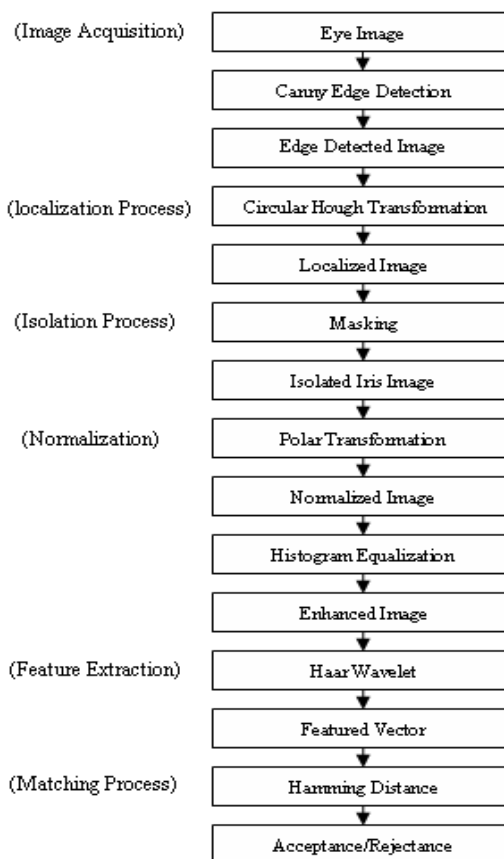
(Image Acquisition)
Eye Image
Canny Edge Detection
Edge Detected Image
(localization Process)
Circular Hough Transformation
Localized Image
(Isolation Process)
Masking
Isolated Iris Image
(Normalization)
Polar Transformation
Normalized Image
Histogram Equalization
Enhanced Image
(Feature Extraction)
Haar Wavelet
Featured Vector
(Matching Process)
Hamming Distance
Acceptance/Rejectance